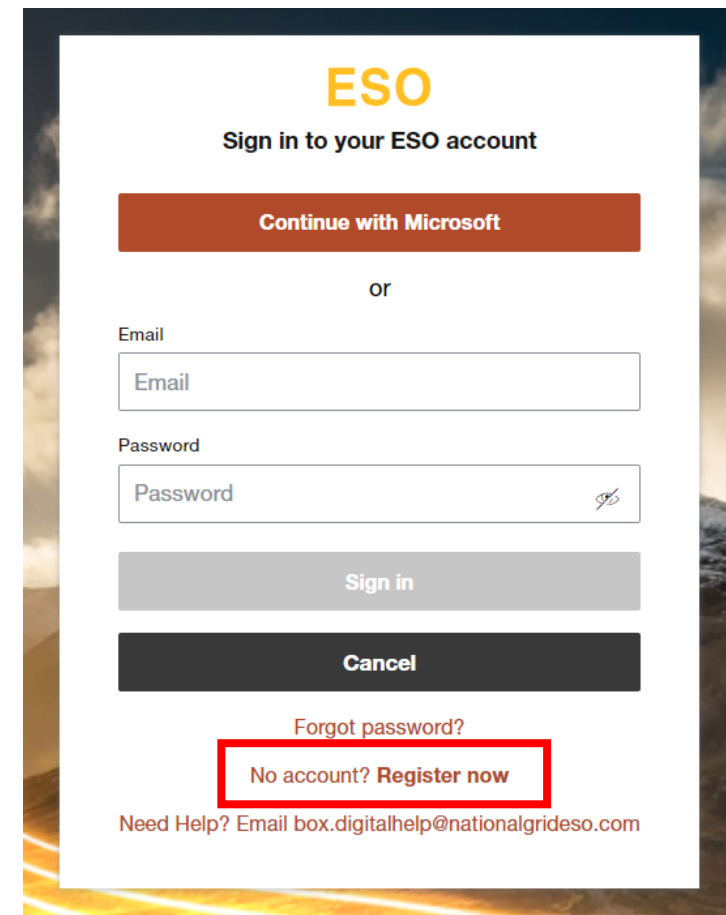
ESO

Sign in to your ESO account

Continue with Microsoft

or

Email

Email

Password

Password

Sign in

Cancel

Forgot password?

No account? Register now

Need Help? Email box.digitalhelp@nationalgrideso.com